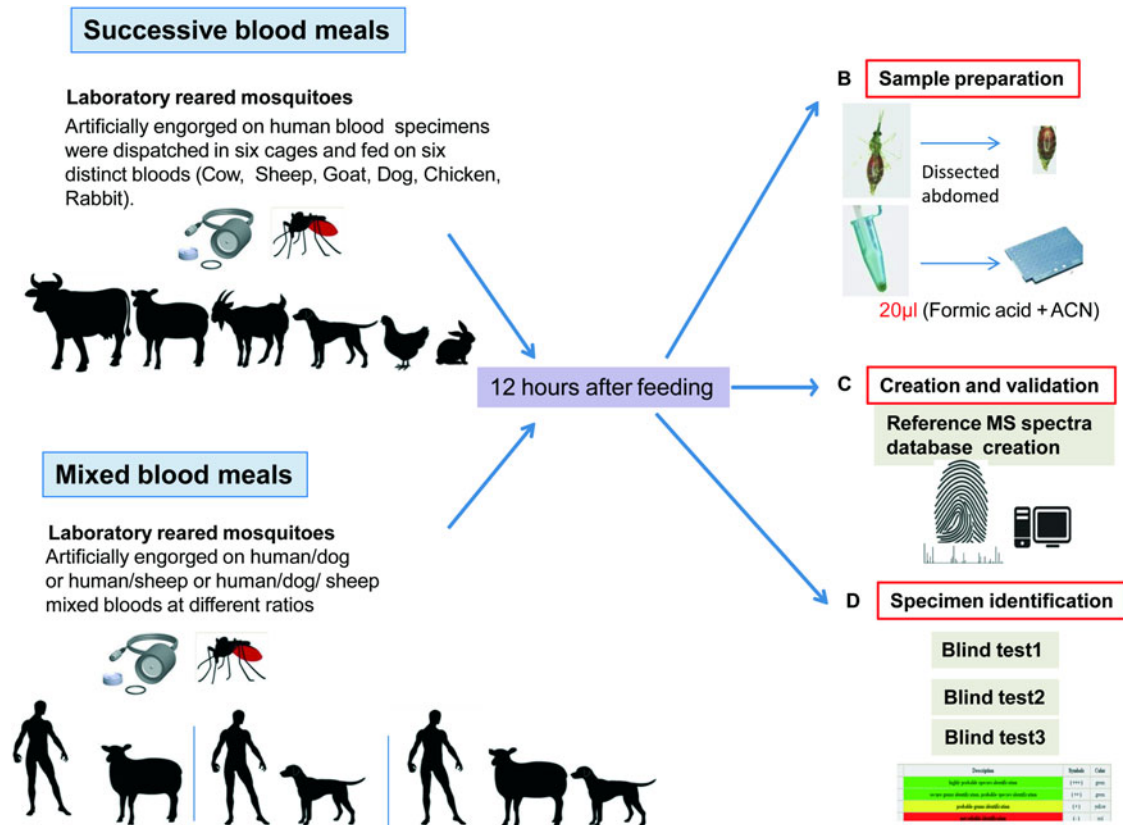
Successive blood meals

Laboratory reared mosquitoes
Artificially engorged on human blood specimens were dispatched in six cages and fed on six distinct bloods (Cow, Sheep, Goat, Dog, Chicken, Rabbit).

Mixed blood meals

Laboratory reared mosquitoes
Artificially engorged on human/dog or human/sheep or human/dog/ sheep mixed bloods at different ratios

12 hours after feeding

B Sample preparation
Dissected abdomed
20µl (Formic acid + ACN)

C Creation and validation
Reference MS spectra database creation

D Specimen identification
Blind test1
Blind test2
Blind test3

| Description | Symbols | Color |
|---|---|---|
| highly probable species identification | (+++) | green |
| secure genus identification, probable species identification | (++) | green |
| probable genus identification | (+) | yellow |
| not reliable identification | (-) | red |